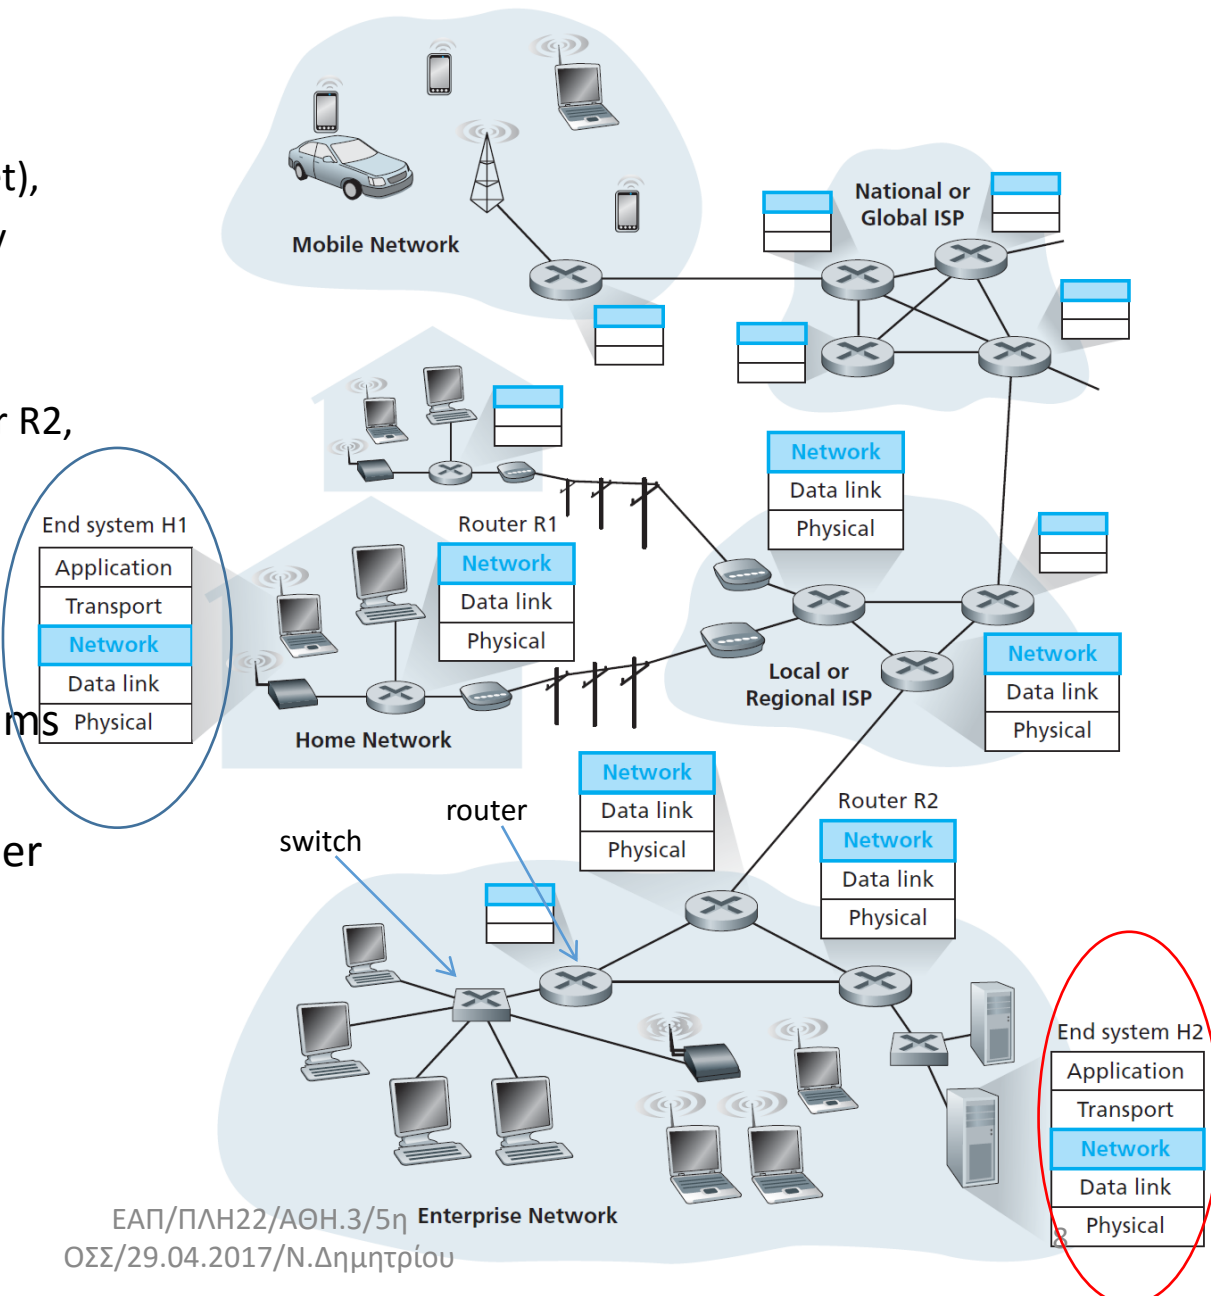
t),

r R2,

ms

er

Mobile Network

National or Global ISP

Network
Data link
Physical

End system H1
Application
Transport
Network
Data link
Physical

Router R1
Network
Data link
Physical

Home Network

Local or Regional ISP

Network
Data link
Physical

router

switch

Network
Data link
Physical

Router R2
Network
Data link
Physical

End system H2
Application
Transport
Network
Data link
Physical

8

ΕΑΠ/ΠΛΗ22/ΑΘΗ.3/5η
ΟΣΣ/29.04.2017/Ν.Δημητρίου

Enterprise Network